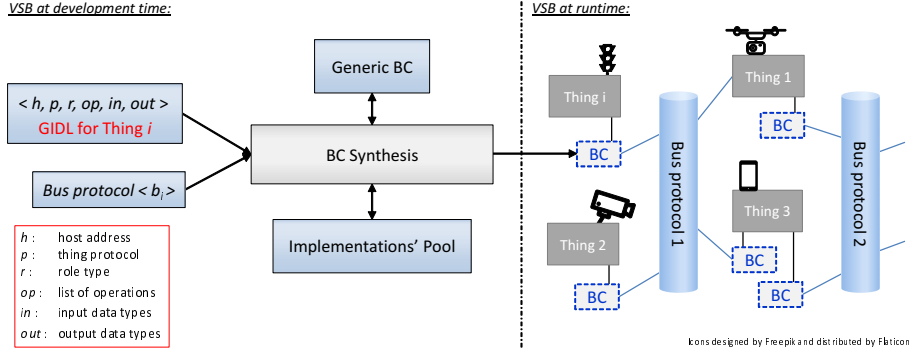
VSB at development time:

VSB at runtime:

Generic BC

< h, p, r, op, in, out >
GIDL for Thing i

BC Synthesis

Bus protocol < $b_i$ >

Implementations' Pool

| | |
|---|---|
| h : | host address |
| p : | thing protocol |
| r : | role type |
| op : | list of operations |
| in : | input data types |
| out : | output data types |

Thing i

BC

Thing 2

BC

Bus protocol 1

Thing 1

BC

Thing 3

BC

BC

Bus protocol 2

Icons designed by Freepik and distributed by Flaticon